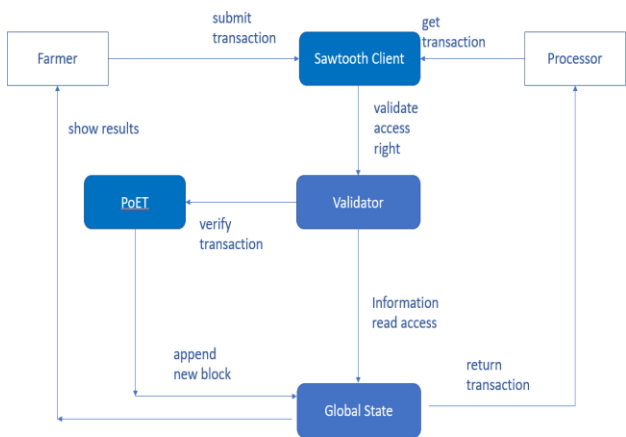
submit transaction

get transaction

Farmer

Sawtooth Client

Processor

show results

validate access right

PoET

Validator

verify transaction

Information read access

append new block

return transaction

Global State